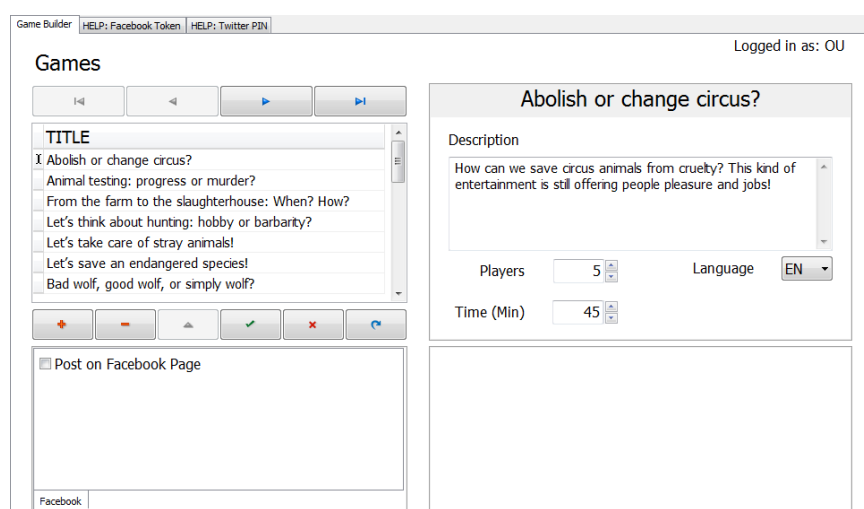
Game Builder HELP: Facebook Token HELP: Twitter PIN

Logged in as: OU

Games

| TITLE |
|---|
| Abolish or change circus? |
| Animal testing: progress or murder? |
| From the farm to the slaughterhouse: When? How? |
| Let's think about hunting: hobby or barbarity? |
| Let's take care of stray animals! |
| Let's save an endangered species! |
| Bad wolf, good wolf, or simply wolf? |

Post on Facebook Page

Facebook

Abolish or change circus?

Description

How can we save circus animals from cruelty? This kind of entertainment is still offering people pleasure and jobs!

Players 5

Language EN

Time (Min) 45